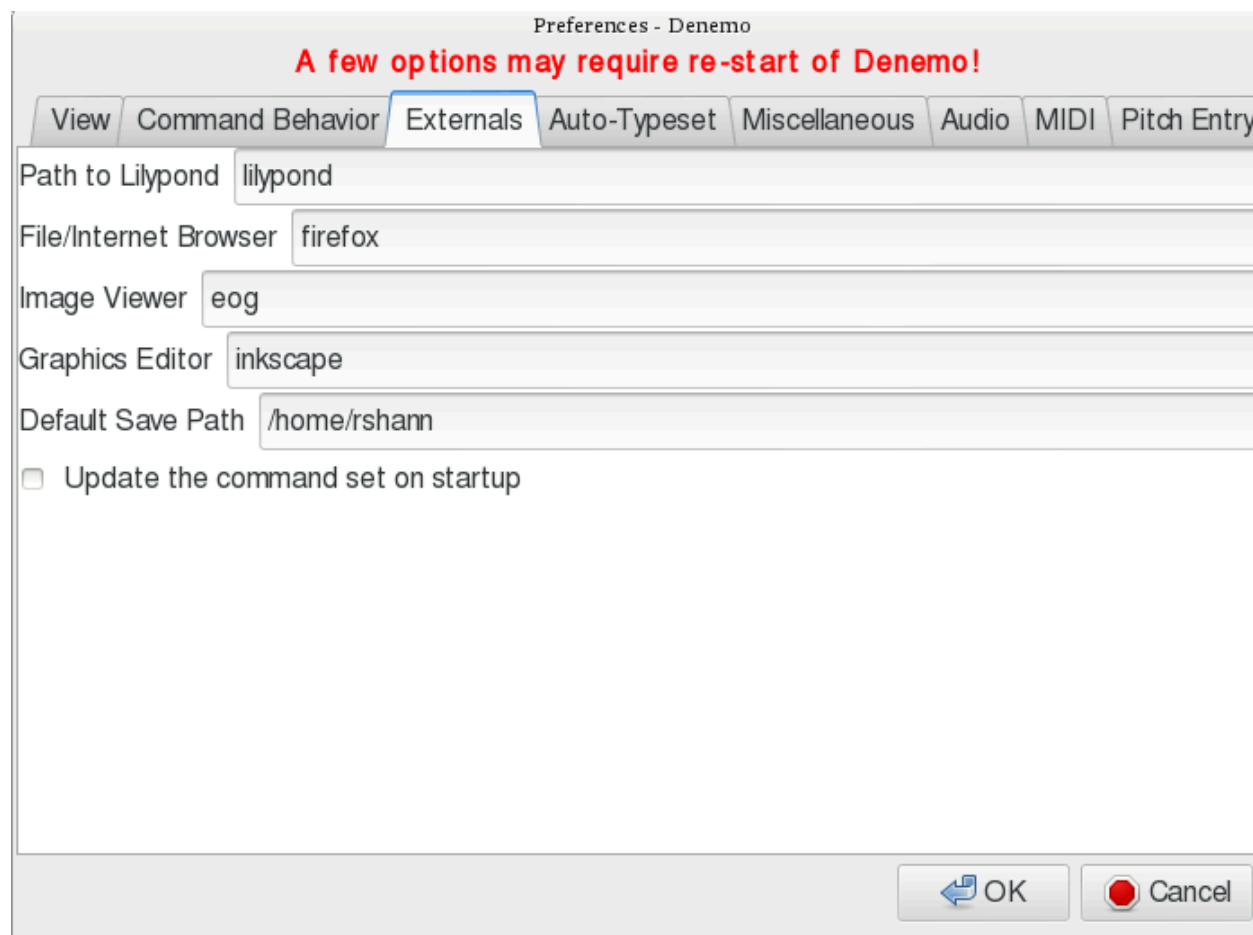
Preferences - Denemo

A few options may require re-start of Denemo!

View | Command Behavior | Externals | Auto-Typeset | Miscellaneous | Audio | MIDI | Pitch Entry

Path to Lilypond lilypond

File/Internet Browser firefox

Image Viewer eog

Graphics Editor inkscape

Default Save Path /home/rshann

Update the command set on startup

OK

Cancel